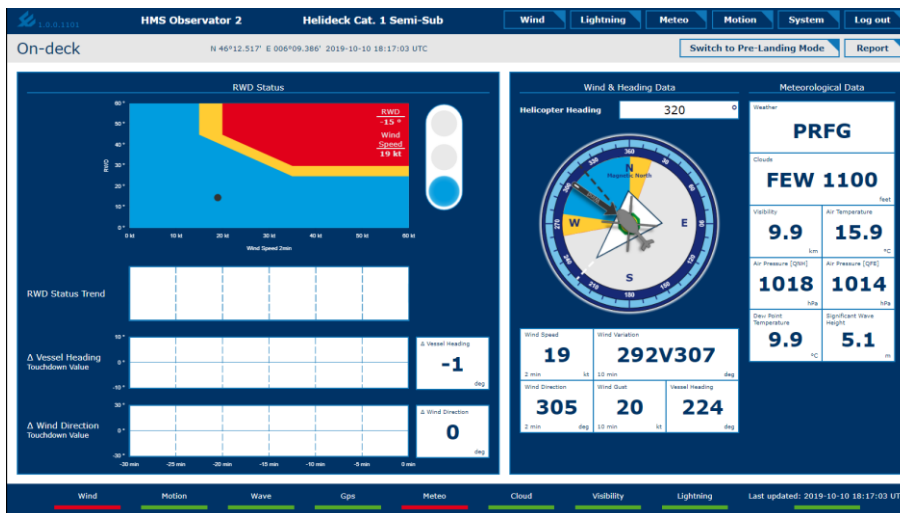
1.0.0.1101 HMS Observator 2 Helideck Cat. 1 Semi-Sub Wind Lightning Meteo Motion System Log out

On-deck N 46°12.517' E 006°09.386' 2019-10-10 18:17:03 UTC Switch to Pre-Landing Mode Report

RWD Status

60° 50° 40° 30° 20° 10° 0°
RWD
RWD
-15 °
Wind Speed
19 kt
0 kt 10 kt 20 kt 30 kt 40 kt 50 kt 60 kt
Wind Speed 2min

RWD Status Trend

Δ Vessel Heading
Touchdown Value
10° 0° -10°
Δ Vessel Heading
-1
deg

Δ Wind Direction
Touchdown Value
10° 0° -10°
-30 min -25 min -20 min -15 min -10 min -5 min 0 min
Δ Wind Direction
0
deg

Wind & Heading Data
Helicopter Heading 320 °
N
Magnetic North
E
S
W

Wind Speed
19
2 min kt
Wind Variation
292V307
10 min deg
Wind Direction
305
2 min deg
Wind Gust
20
10 min kt
Vessel Heading
224
deg

Meteorological Data
Weather
PRFG
Clouds
FEW 1100
feet
Visibility
9.9
km
Air Temperature
15.9
°C
Air Pressure [QNH]
1018
hPa
Air Pressure [QFE]
1014
hPa
Dew Point Temperature
9.9
°C
Significant Wave Height
5.1
m

Wind Motion Wave Gps Meteo Cloud Visibility Lightning Last updated: 2019-10-10 18:17:03 UTC